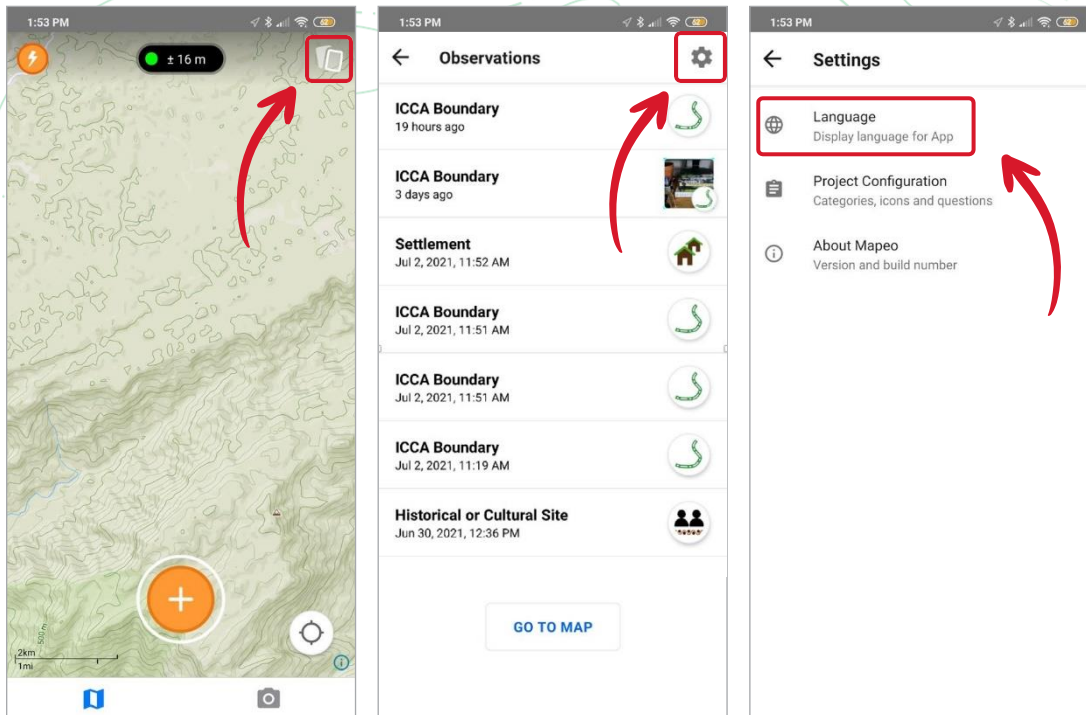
1:53 PM

62

± 16 m

500 m

2km
1mi

1:53 PM

62

Observations

ICCA Boundary
19 hours ago

ICCA Boundary
3 days ago

Settlement
Jul 2, 2021, 11:52 AM

ICCA Boundary
Jul 2, 2021, 11:51 AM

ICCA Boundary
Jul 2, 2021, 11:51 AM

ICCA Boundary
Jul 2, 2021, 11:19 AM

Historical or Cultural Site
Jun 30, 2021, 12:36 PM

GO TO MAP

1:53 PM

62

Settings

Language
Display language for App

Project Configuration
Categories, icons and questions

About Mapeo
Version and build number